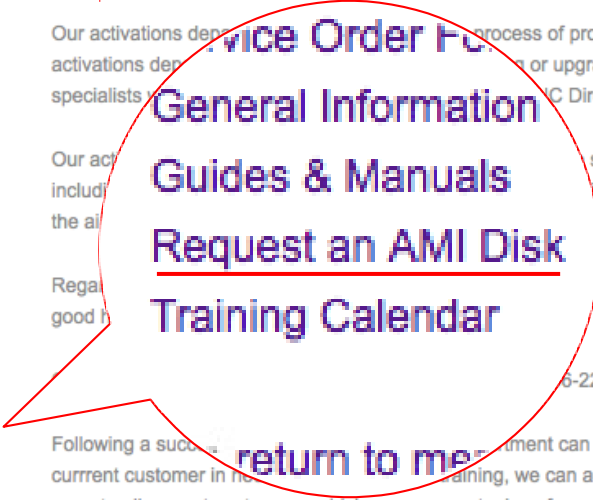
Our activations dep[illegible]vice Order Fo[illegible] process of pro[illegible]
activations dep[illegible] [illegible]ing or upgr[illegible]
specialists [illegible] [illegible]C Dir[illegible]

General Information

Our act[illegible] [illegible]s
includi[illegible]
the ai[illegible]

Guides & Manuals

Request an AMI Disk

Rega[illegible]
good h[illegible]

Training Calendar

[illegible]6-22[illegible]

Following a succ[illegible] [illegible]tment can
currrent customer in ne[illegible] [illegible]aining, we can a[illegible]

return to me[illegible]